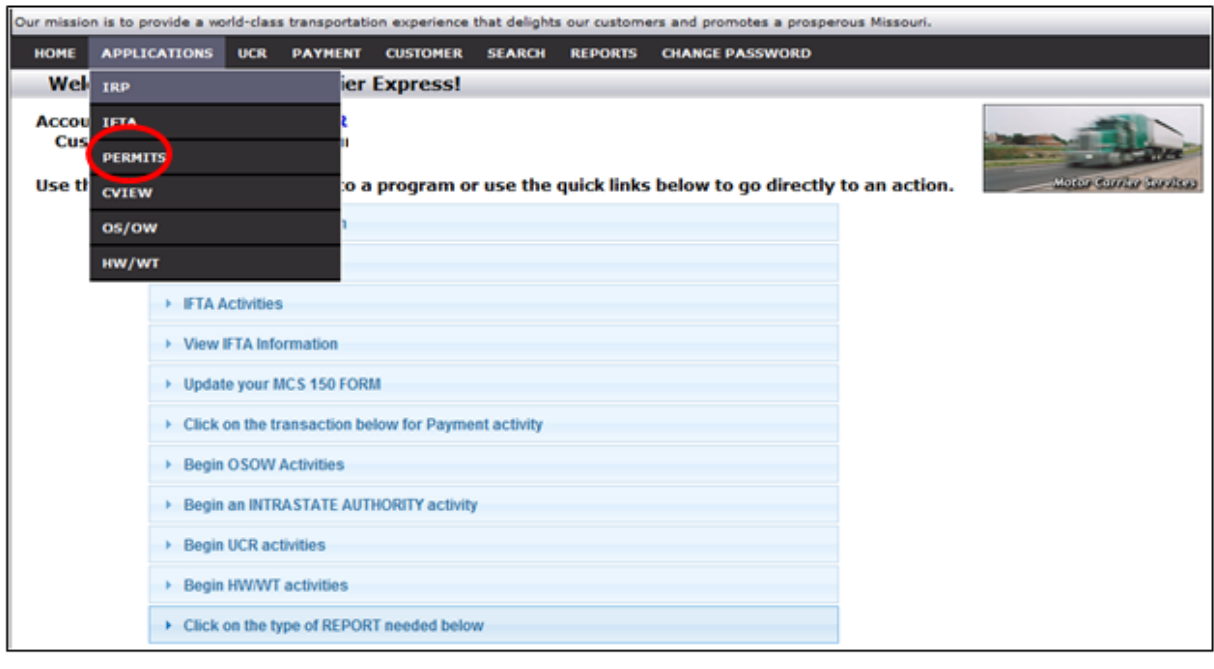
Our mission is to provide a world-class transportation experience that delights our customers and promotes a prosperous Missouri.

HOME APPLICATIONS UCR PAYMENT CUSTOMER SEARCH REPORTS CHANGE PASSWORD

IRP
IFTA
PERMITS
CVIEW
OS/OW
HW/WT

Wel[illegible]ier Express!

Accou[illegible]R
Cus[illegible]

Use th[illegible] to a program or use the quick links below to go directly to an action.

Motor Carrier Services

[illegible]n
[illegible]
IFTA Activities
View IFTA Information
Update your MCS 150 FORM
Click on the transaction below for Payment activity
Begin OSOW Activities
Begin an INTRASTATE AUTHORITY activity
Begin UCR activities
Begin HW/WT activities
Click on the type of REPORT needed below